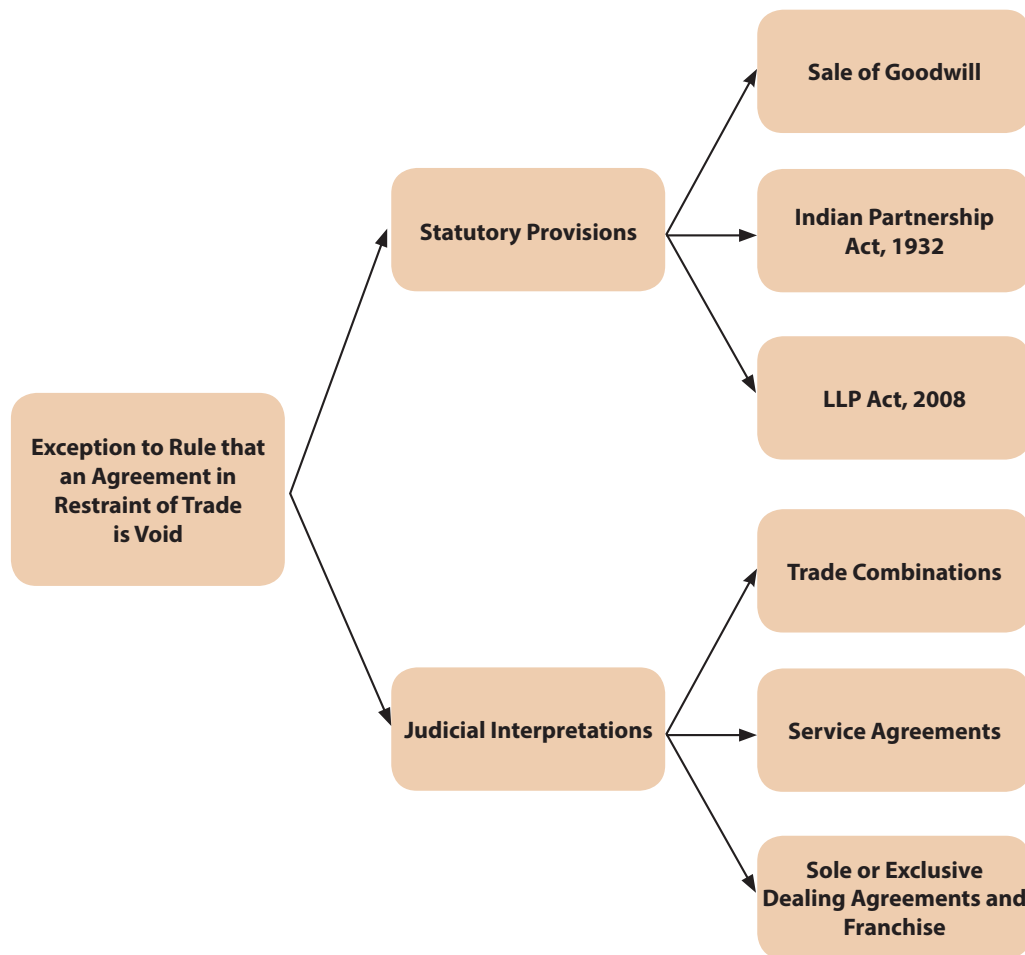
Exception to Rule that an Agreement in Restraint of Trade is Void

Statutory Provisions

Sale of Goodwill

Indian Partnership Act, 1932

LLP Act, 2008

Judicial Interpretations

Trade Combinations

Service Agreements

Sole or Exclusive Dealing Agreements and Franchise